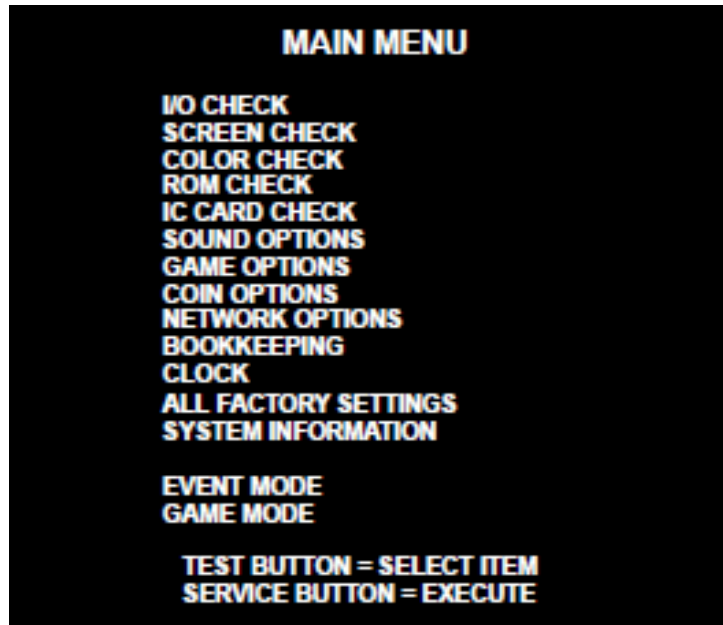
MAIN MENU

I/O CHECK
SCREEN CHECK
COLOR CHECK
ROM CHECK
IC CARD CHECK
SOUND OPTIONS
GAME OPTIONS
COIN OPTIONS
NETWORK OPTIONS
BOOKKEEPING
CLOCK
ALL FACTORY SETTINGS
SYSTEM INFORMATION

EVENT MODE
GAME MODE

TEST BUTTON = SELECT ITEM
SERVICE BUTTON = EXECUTE